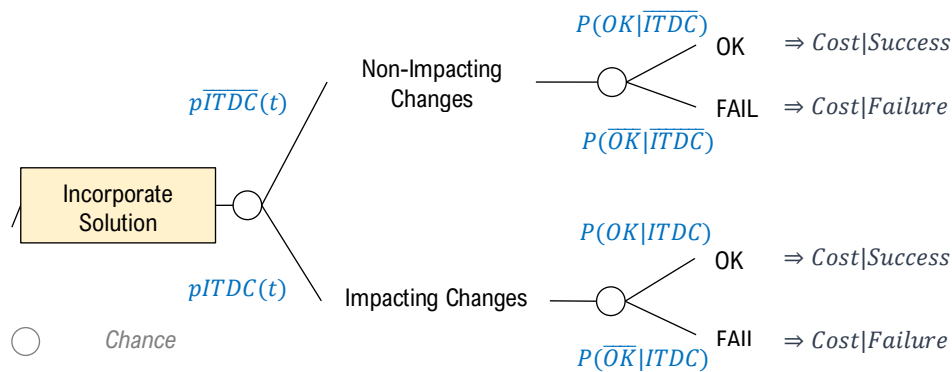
Incorporate Solution

$p\overline{ITDC}(t)$

Non-Impacting Changes

$P(OK|\overline{ITDC})$

OK $\Rightarrow Cost|Success$

FAIL $\Rightarrow Cost|Failure$

$P(\overline{OK}|\overline{ITDC})$

$pITDC(t)$

Impacting Changes

$P(OK|ITDC)$

OK $\Rightarrow Cost|Success$

FAIl $\Rightarrow Cost|Failure$

$P(\overline{OK}|ITDC)$

Chance